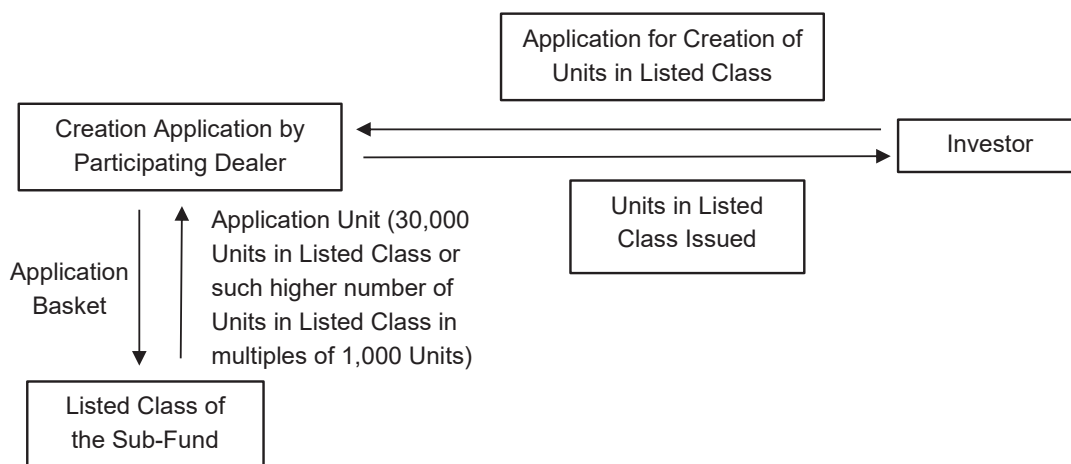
Application for Creation of Units in Listed Class

Creation Application by Participating Dealer

Investor

Units in Listed Class Issued

Application Basket

Application Unit (30,000 Units in Listed Class or such higher number of Units in Listed Class in multiples of 1,000 Units)

Listed Class of the Sub-Fund